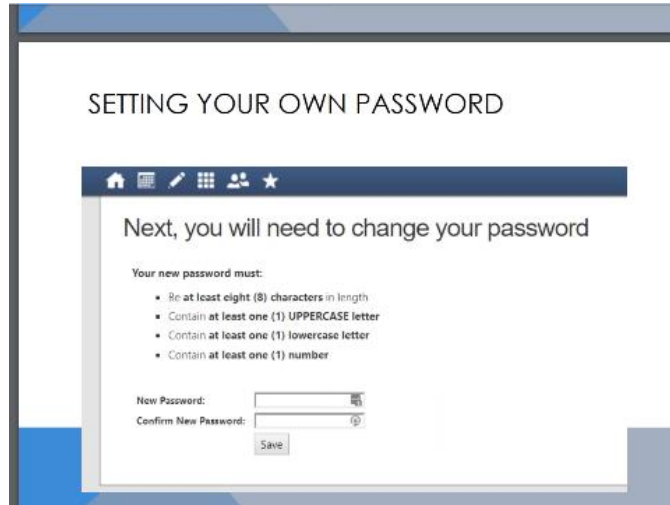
SETTING YOUR OWN PASSWORD

Next, you will need to change your password

Your new password must:

- Be at least eight (8) characters in length
- Contain at least one (1) UPPERCASE letter
- Contain at least one (1) lowercase letter
- Contain at least one (1) number

New Password:

Confirm New Password:

Save